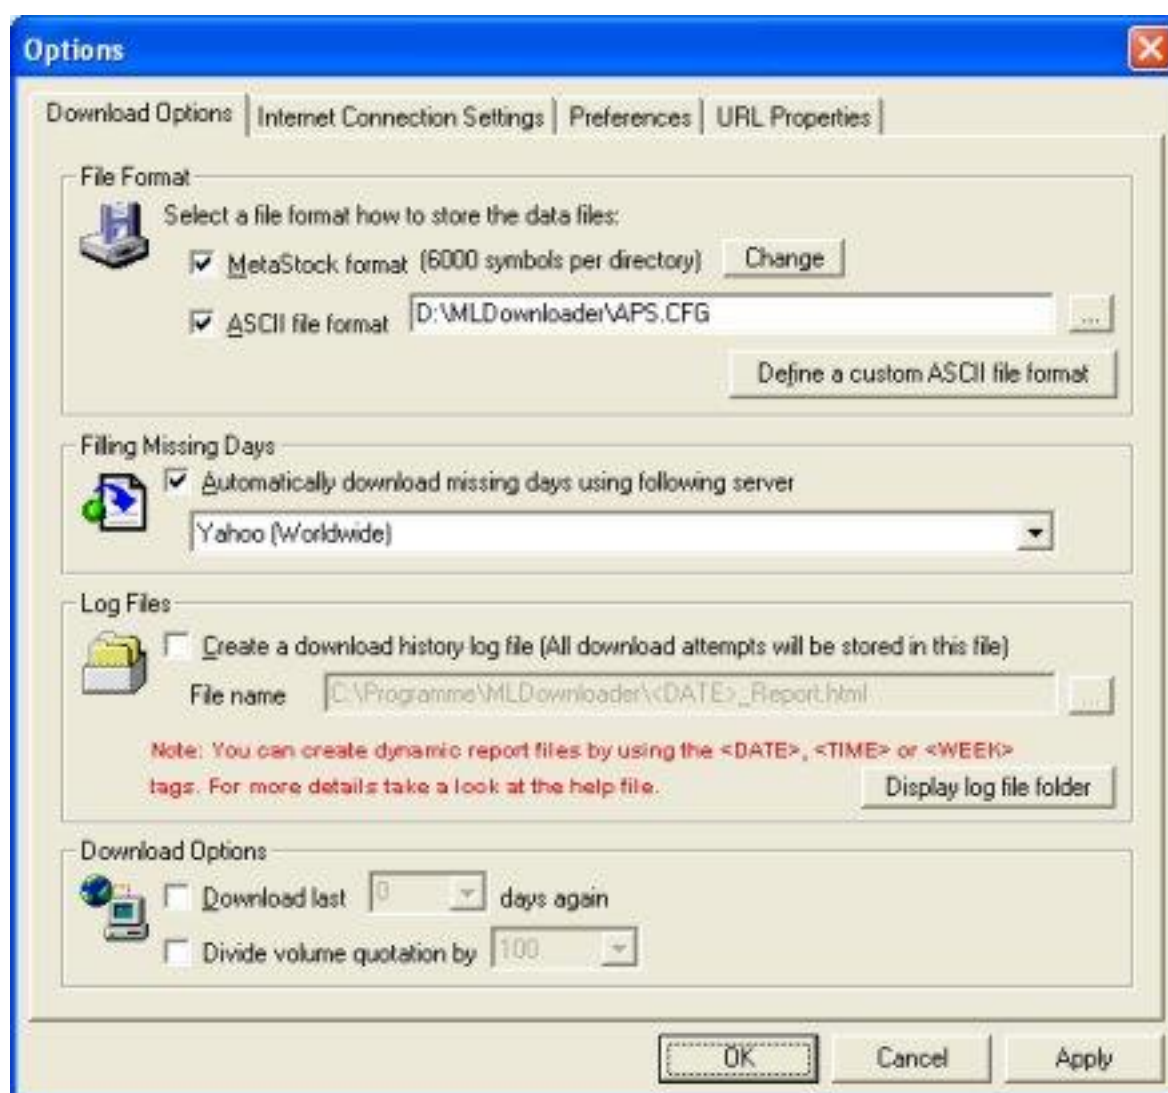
Options

Download Options | Internet Connection Settings | Preferences | URL Properties

File Format

Select a file format how to store the data files:

MetaStock format (6000 symbols per directory) Change

ASCII file format D:\MLDownloader\APS.CFG ...

Define a custom ASCII file format

Filling Missing Days

Automatically download missing days using following server

Yahoo (Worldwide)

Log Files

Create a download history log file (All download attempts will be stored in this file)

File name C:\Programme\MLDownloader\<DATE>_Report.html ...

Note: You can create dynamic report files by using the <DATE>, <TIME> or <WEEK> tags. For more details take a look at the help file.

Display log file folder

Download Options

Download last 0 days again

Divide volume quotation by 100

OK Cancel Apply